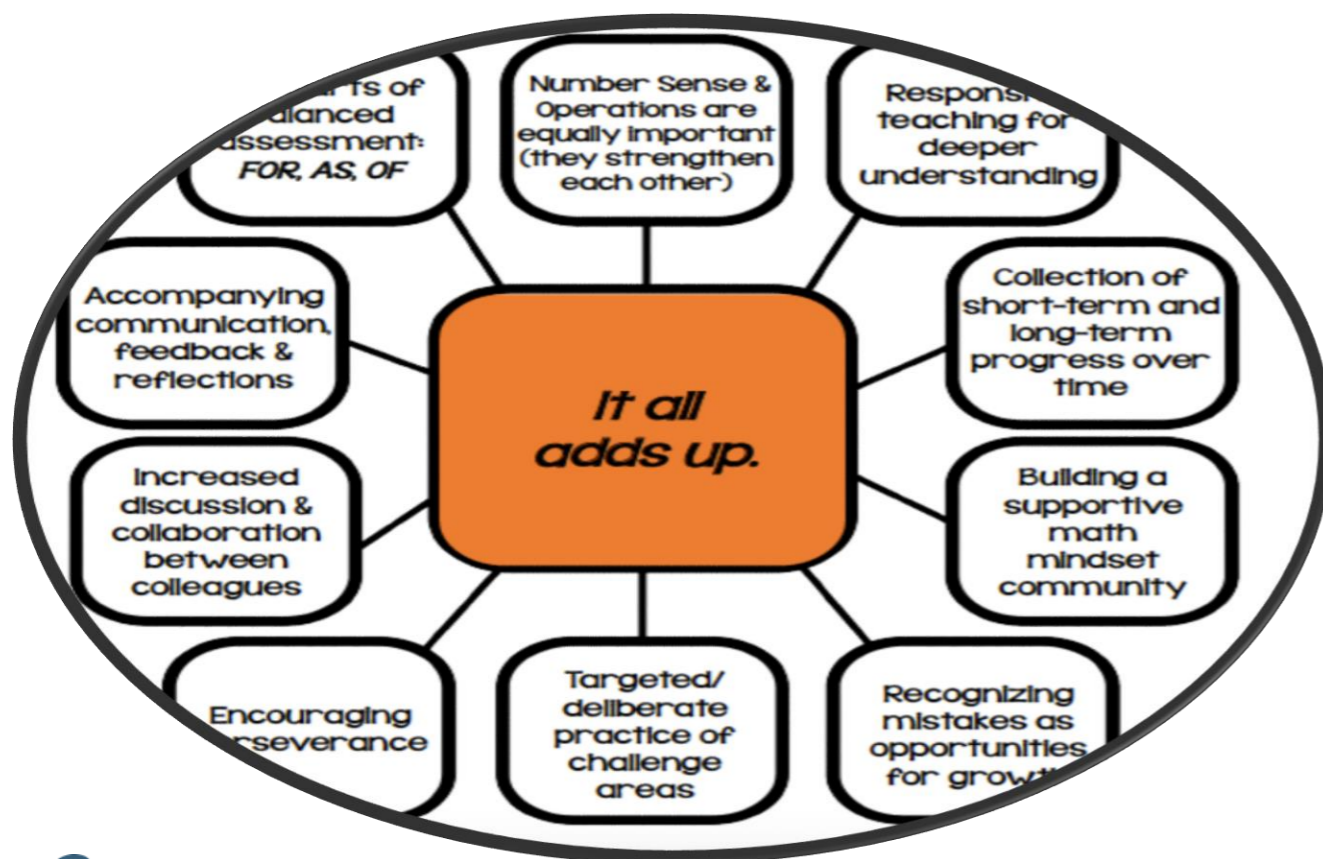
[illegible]rts of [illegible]alanced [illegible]ssessment: FOR, AS, OF

Number Sense & Operations are equally important (they strengthen each other)

Respons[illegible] teaching for deeper understanding

Accompanying communication, feedback & reflections

It all adds up.

Collection of short-term and long-term progress over time

Increased discussion & collaboration between colleagues

Building a supportive math mindset community

Encouraging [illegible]rseverance

Targeted/ deliberate practice of challenge areas

Recognizing mistakes as opportunities for growt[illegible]